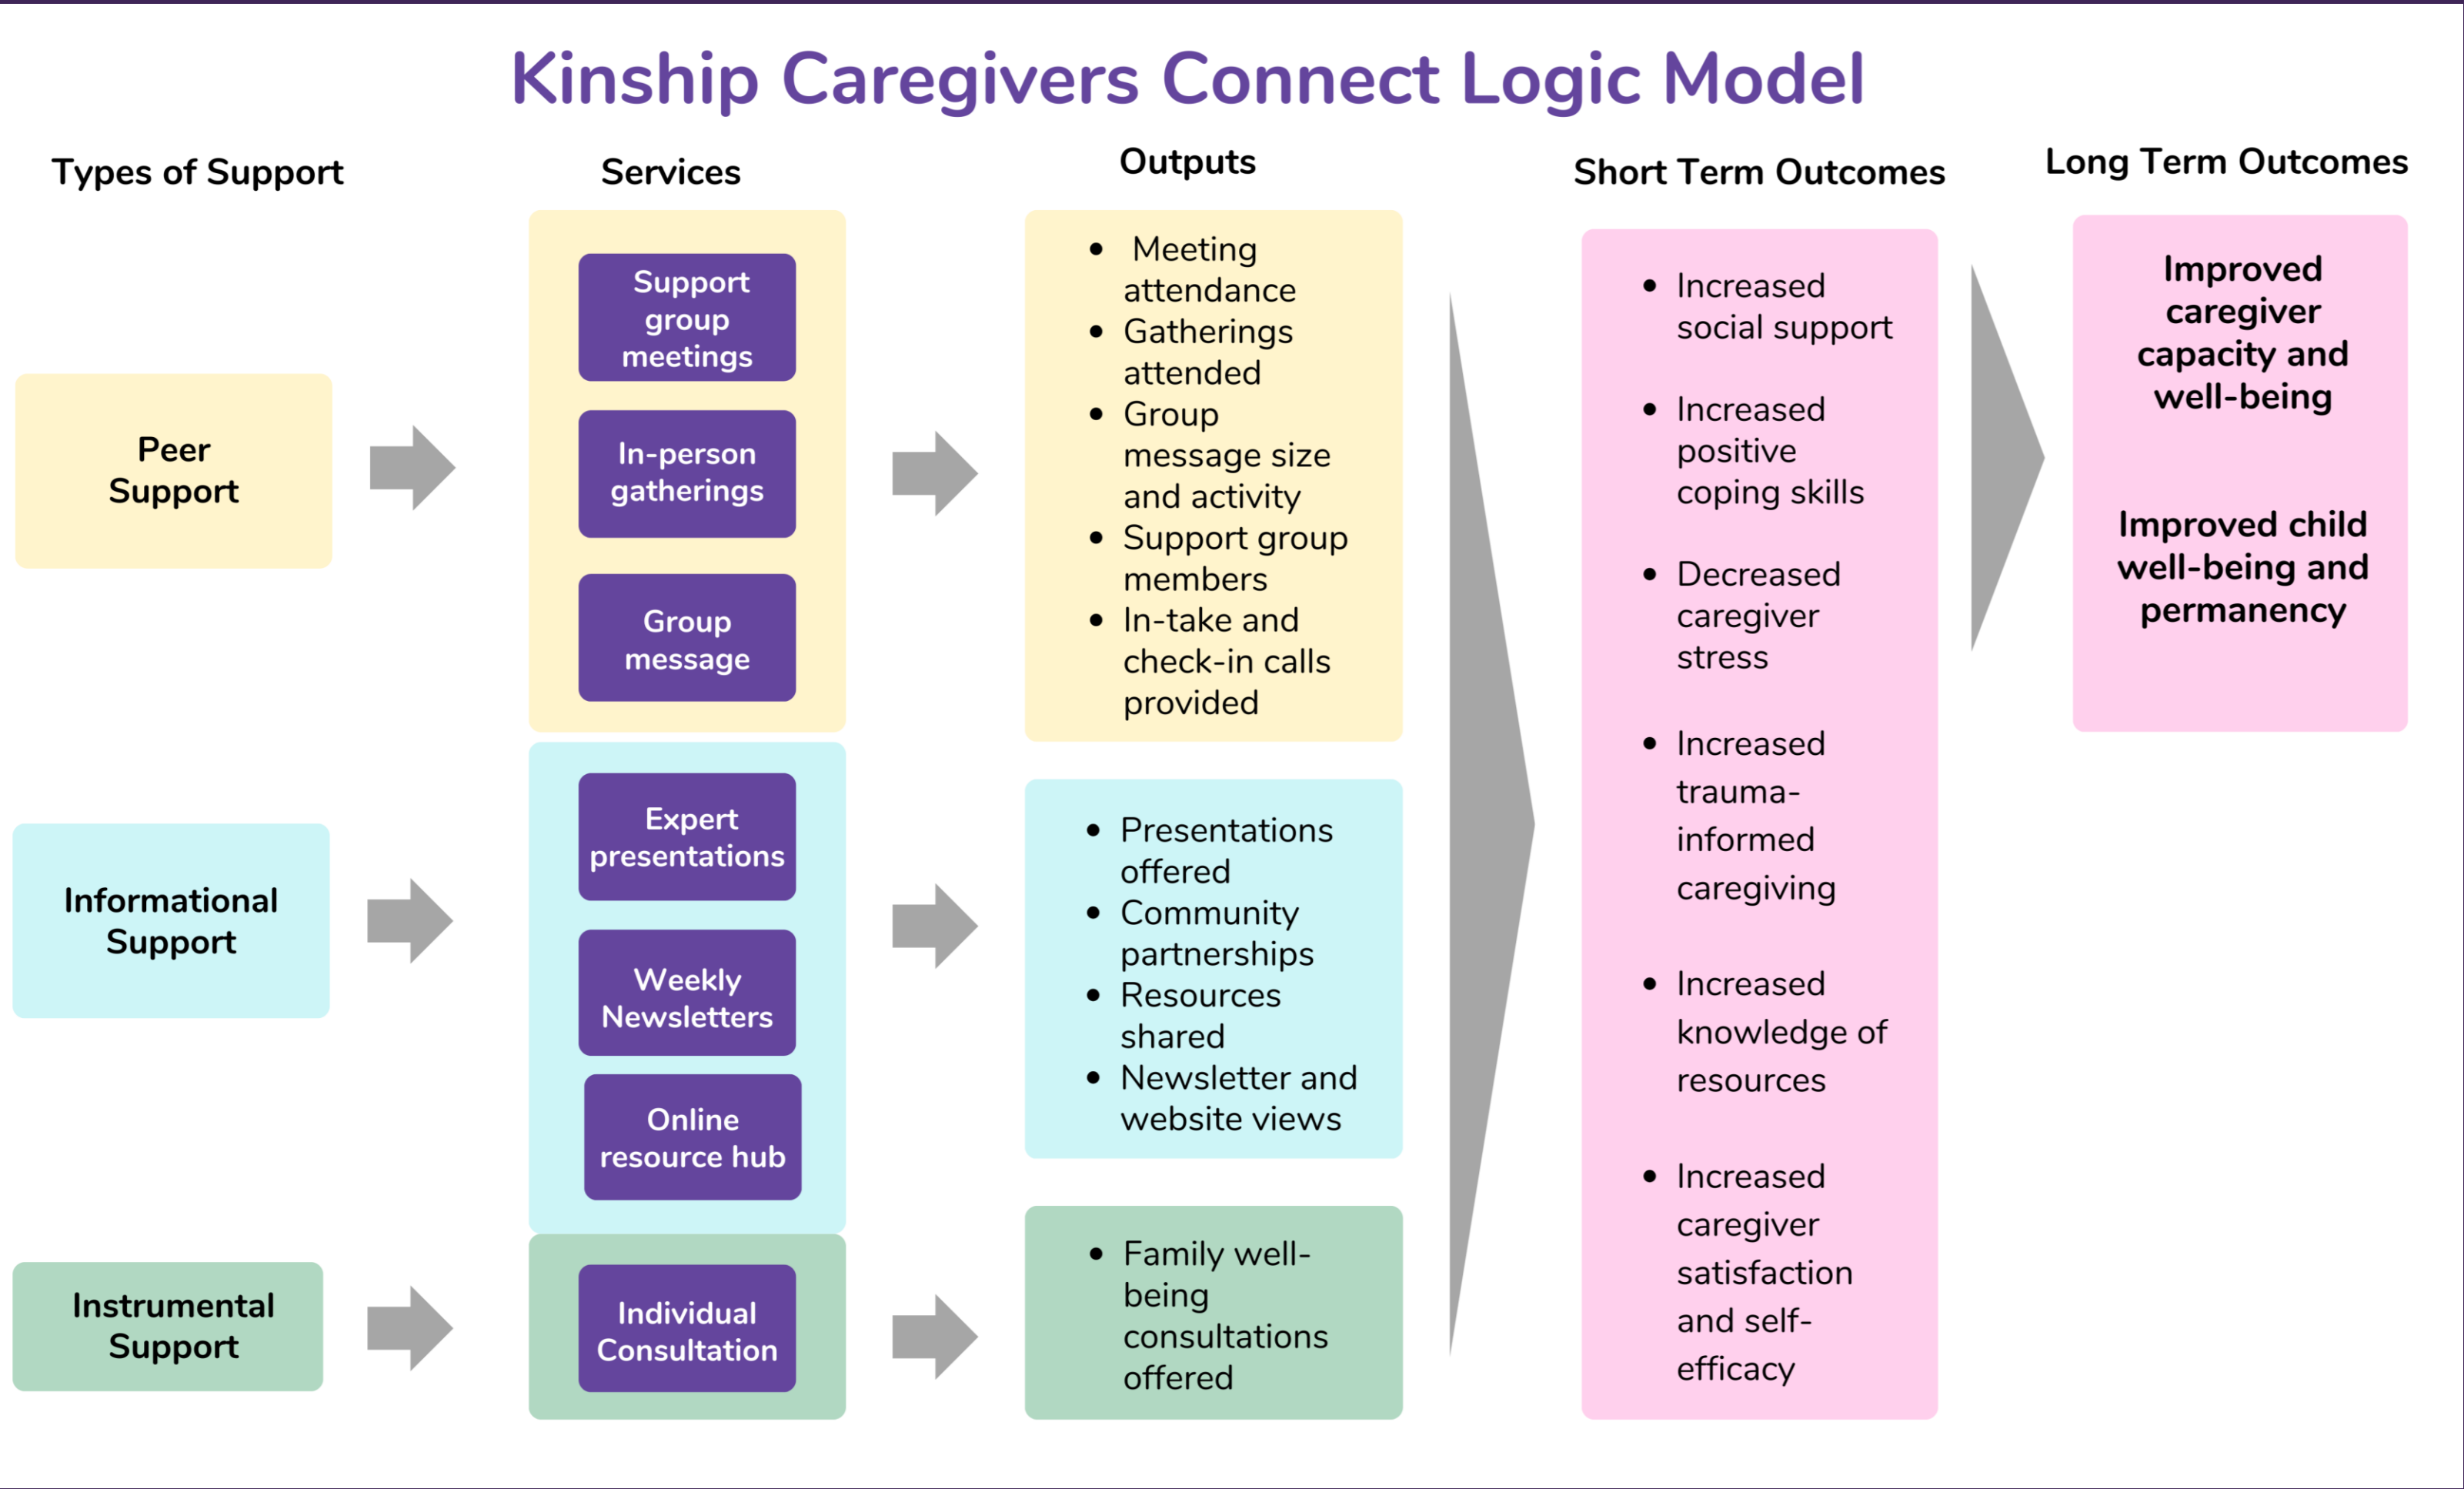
Kinship Caregivers Connect Logic Model

Types of Support

Services

Outputs

Short Term Outcomes

Long Term Outcomes

Peer Support

Support group meetings

In-person gatherings

Group message

- Meeting attendance
- Gatherings attended
- Group message size and activity
- Support group members
- In-take and check-in calls provided

Informational Support

Expert presentations

Weekly Newsletters

Online resource hub

- Presentations offered
- Community partnerships
- Resources shared
- Newsletter and website views

Instrumental Support

Individual Consultation

- Family well-being consultations offered

- Increased social support
- Increased positive coping skills
- Decreased caregiver stress
- Increased trauma-informed caregiving
- Increased knowledge of resources
- Increased caregiver satisfaction and self-efficacy

Improved caregiver capacity and well-being

Improved child well-being and permanency